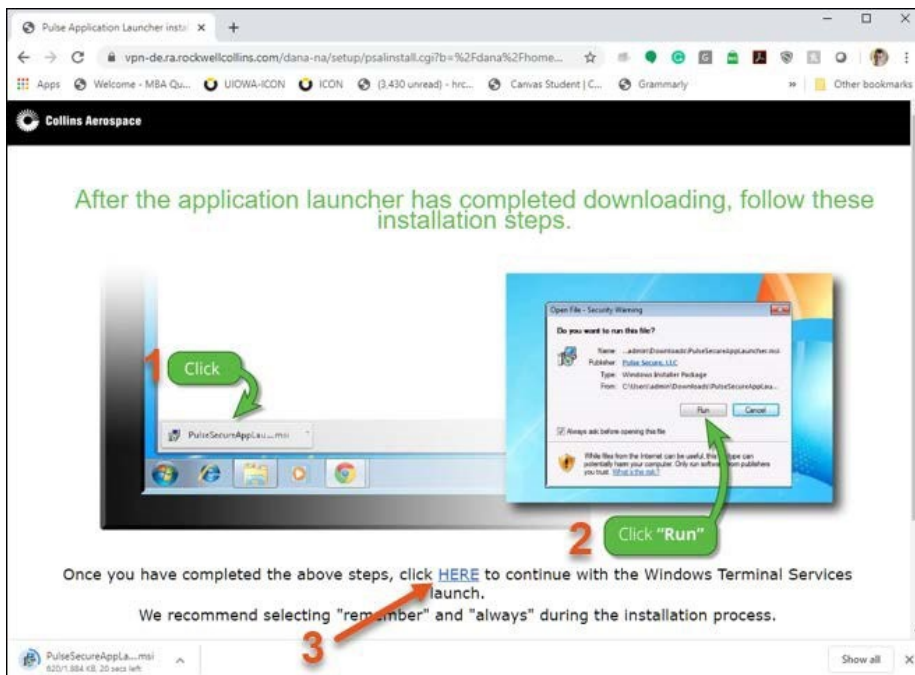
Pulse Application Launcher instal ×  +

vpn-de.ra.rockwellcollins.com/dana-na/setup/psalinstall.cgi?b=%2Fdana%2Fhome...

Apps  Welcome - MBA Qu...  UIOWA-ICON  ICON  (3,430 unread) - hrc...  Canvas Student | C...  Grammarly  »  Other bookmarks

Collins Aerospace

After the application launcher has completed downloading, follow these installation steps.

1 Click

PulseSecureAppLau....msi

Open File - Security Warning

Do you want to run this file?

Name: ...admin\Downloads\PulseSecureAppLauncher.msi
Publisher: Pulse Secure, LLC
Type: Windows Installer Package
From: C:\Users\admin\Downloads\PulseSecureAppLau...

Run  Cancel

Always ask before opening this file

While files from the Internet can be useful, this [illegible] type can potentially harm your computer. Only run softw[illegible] from publishers you trust. What's the risk?

2 Click "Run"

Once you have completed the above steps, click HERE to continue with the Windows Terminal Services launch.

We recommend selecting "rem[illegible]mber" and "always" during the installation process.

3

PulseSecureAppLa....msi
620/1,884 KB, 20 secs left

Show all ×